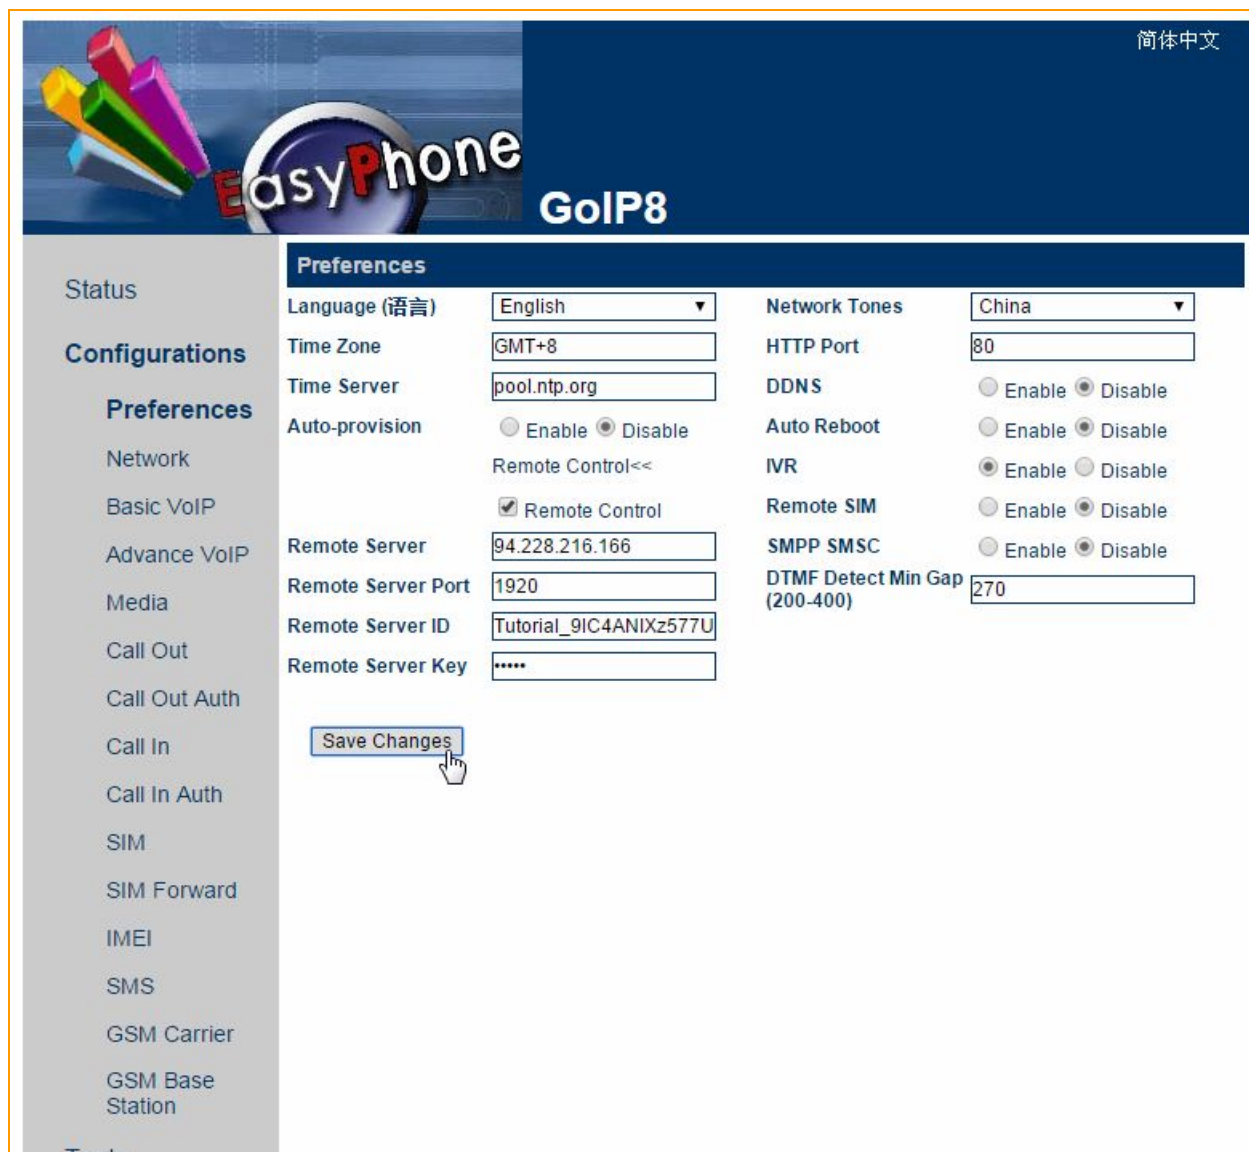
简体中文

EasyPhone

GoIP8

Status

Configurations

Preferences

Network

Basic VoIP

Advance VoIP

Media

Call Out

Call Out Auth

Call In

Call In Auth

SIM

SIM Forward

IMEI

SMS

GSM Carrier

GSM Base Station

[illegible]

Preferences

| | | | |
|---|---|---|---|
| Language (语言) | English | Network Tones | China |
| Time Zone | GMT+8 | HTTP Port | 80 |
| Time Server | pool.ntp.org | DDNS | Enable Disable |
| Auto-provision | Enable Disable | Auto Reboot | Enable Disable |
| | Remote Control<< | IVR | Enable Disable |
| | Remote Control | Remote SIM | Enable Disable |
| Remote Server | 94.228.216.166 | SMPP SMSC | Enable Disable |
| Remote Server Port | 1920 | DTMF Detect Min Gap (200-400) | 270 |
| Remote Server ID | Tutorial_9IC4ANIXz577U | | |
| Remote Server Key | ••••• | | |

Save Changes